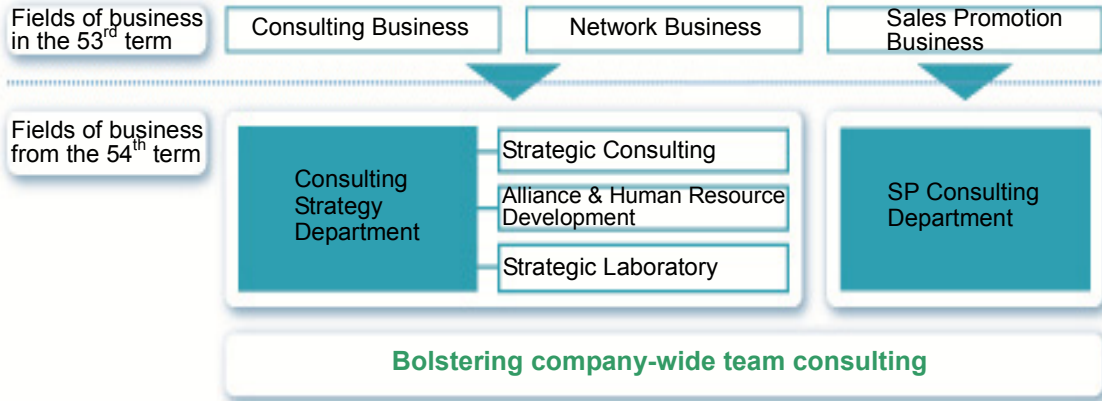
Fields of business in the 53$^{rd}$ term

Consulting Business

Network Business

Sales Promotion Business

Fields of business from the 54$^{th}$ term

Consulting Strategy Department

Strategic Consulting

Alliance & Human Resource Development

Strategic Laboratory

SP Consulting Department

Bolstering company-wide team consulting